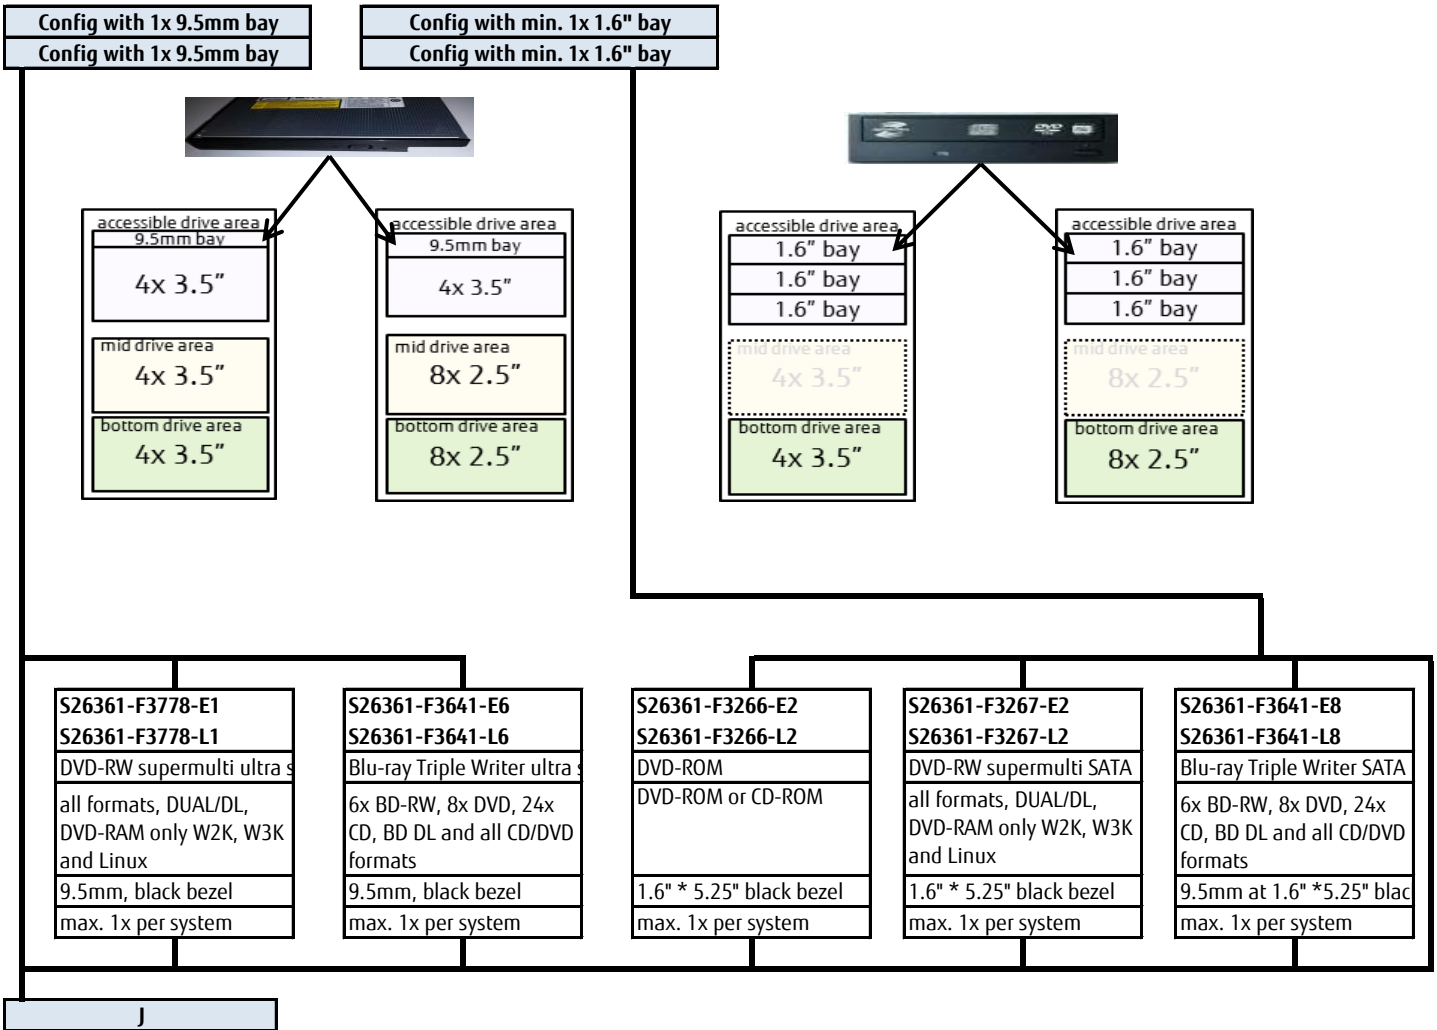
Config with 1x 9.5mm bay
Config with 1x 9.5mm bay

Config with min. 1x 1.6" bay
Config with min. 1x 1.6" bay

accessible drive area
9.5mm bay
4x 3.5"
mid drive area
4x 3.5"
bottom drive area
4x 3.5"

accessible drive area
9.5mm bay
4x 3.5"
mid drive area
8x 2.5"
bottom drive area
8x 2.5"

accessible drive area
1.6" bay
1.6" bay
1.6" bay
mid drive area
4x 3.5"
bottom drive area
4x 3.5"

accessible drive area
1.6" bay
1.6" bay
1.6" bay
mid drive area
8x 2.5"
bottom drive area
8x 2.5"

| S26361-F3778-E1 S26361-F3778-L1 | S26361-F3641-E6 S26361-F3641-L6 | S26361-F3266-E2 S26361-F3266-L2 | S26361-F3267-E2 S26361-F3267-L2 | S26361-F3641-E8 S26361-F3641-L8 |
|---|---|---|---|---|
| DVD-RW supermulti ultra s | Blu-ray Triple Writer ultra s | DVD-ROM | DVD-RW supermulti SATA | Blu-ray Triple Writer SATA |
| all formats, DUAL/DL, DVD-RAM only W2K, W3K and Linux | 6x BD-RW, 8x DVD, 24x CD, BD DL and all CD/DVD formats | DVD-ROM or CD-ROM | all formats, DUAL/DL, DVD-RAM only W2K, W3K and Linux | 6x BD-RW, 8x DVD, 24x CD, BD DL and all CD/DVD formats |
| 9.5mm, black bezel | 9.5mm, black bezel | 1.6" * 5.25" black bezel | 1.6" * 5.25" black bezel | 9.5mm at 1.6" *5.25" blac |
| max. 1x per system | max. 1x per system | max. 1x per system | max. 1x per system | max. 1x per system |

J